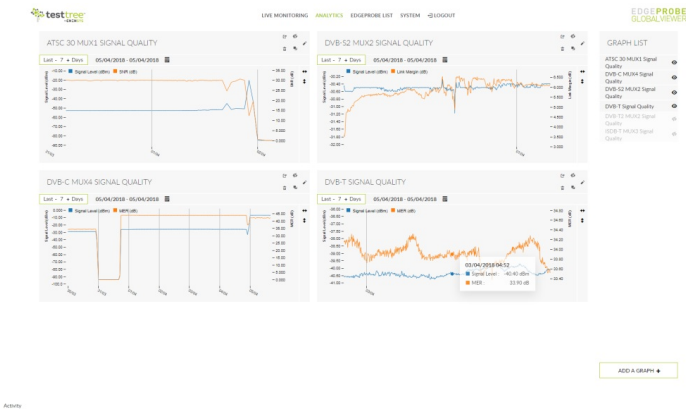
testtree

LIVE MONITORING ANALYTICS EDGEPROBE LIST SYSTEM LOGOUT

EDGEPROBE GLOBALVIEWER

ATSC 30 MUX1 SIGNAL QUALITY

Last 7 Days 05/04/2018 - 05/04/2018

Signal Level (dBm) SNR (dB)

DVB-S2 MUX2 SIGNAL QUALITY

Last 7 Days 05/04/2018 - 05/04/2018

Signal Level (dBm) Link Margin (dB)

GRAPH LIST

ATSC 30 MUX1 Signal Quality

DVB-C MUX4 Signal Quality

DVB-S2 MUX2 Signal Quality

DVB-T Signal Quality

DVB-T2 MUX2 Signal Quality

ISDB-T MUX3 Signal Quality

DVB-C MUX4 SIGNAL QUALITY

Last 7 Days 05/04/2018 - 05/04/2018

Signal Level (dBm) MER (dB)

DVB-T SIGNAL QUALITY

Last 7 Days 05/04/2018 - 05/04/2018

Signal Level (dBm) MER (dB)

03/04/2018 04:52

Signal Level: -40.40 dBm

MER: 33.90 dB

ADD A GRAPH +

Activity